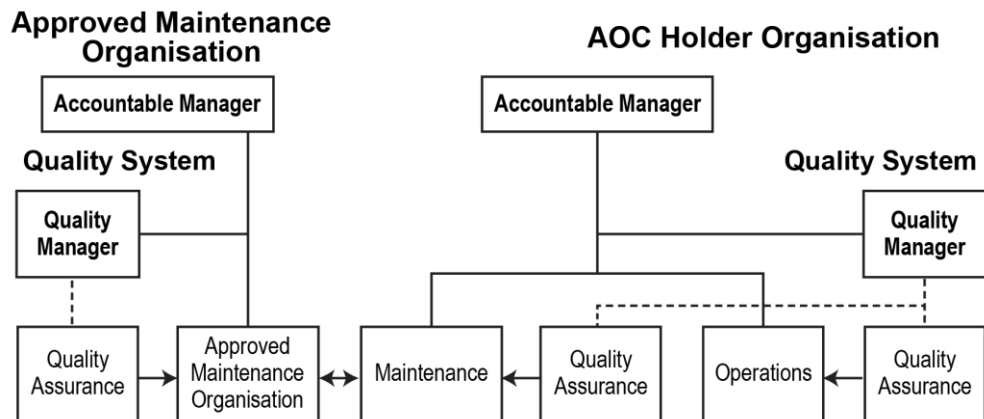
Approved Maintenance Organisation

AOC Holder Organisation

Accountable Manager

Accountable Manager

Quality System

Quality System

Quality Manager

Quality Manager

Quality Assurance

Approved Maintenance Organisation

Maintenance

Quality Assurance

Operations

Quality Assurance